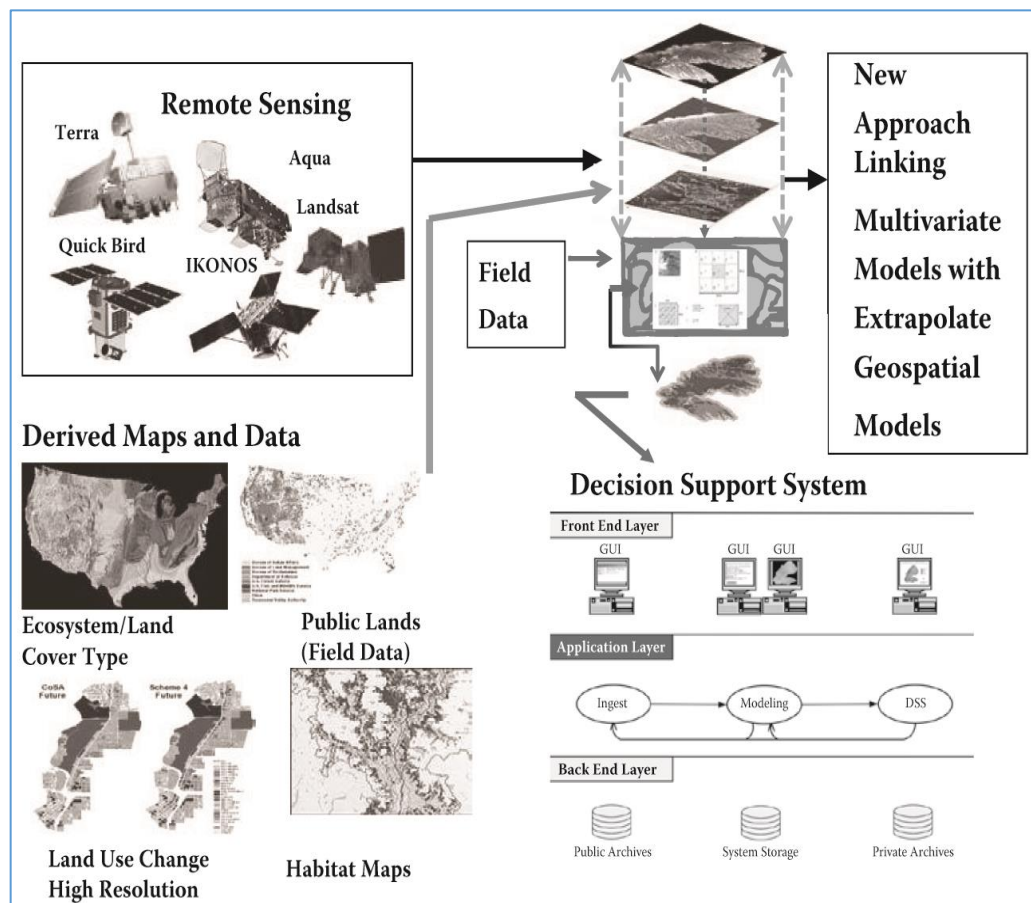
Remote Sensing

Terra

Aqua

Landsat

Quick Bird

IKONOS

Field Data

New Approach Linking Multivariate Models with Extrapolate Geospatial Models

Derived Maps and Data

Ecosystem/Land Cover Type

Public Lands (Field Data)

CoSA Future

Scheme 4 Future

Land Use Change High Resolution

Habitat Maps

Decision Support System

Front End Layer

GUI

GUI

GUI

GUI

Application Layer

Ingest

Modeling

DSS

Back End Layer

Public Archives

System Storage

Private Archives